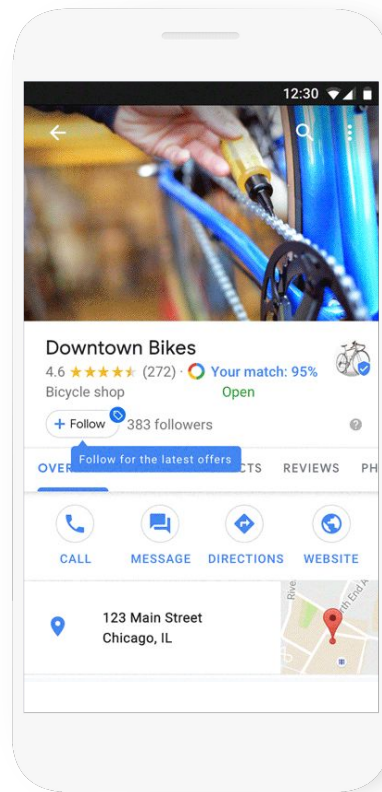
12:30

Downtown Bikes
4.6 ★★★★★ (272) · Your match: 95%
Bicycle shop
Open

+ Follow 383 followers

Follow for the latest offers

OVER CTS REVIEWS PH

CALL MESSAGE DIRECTIONS WEBSITE

123 Main Street
Chicago, IL

Rive
Eid A